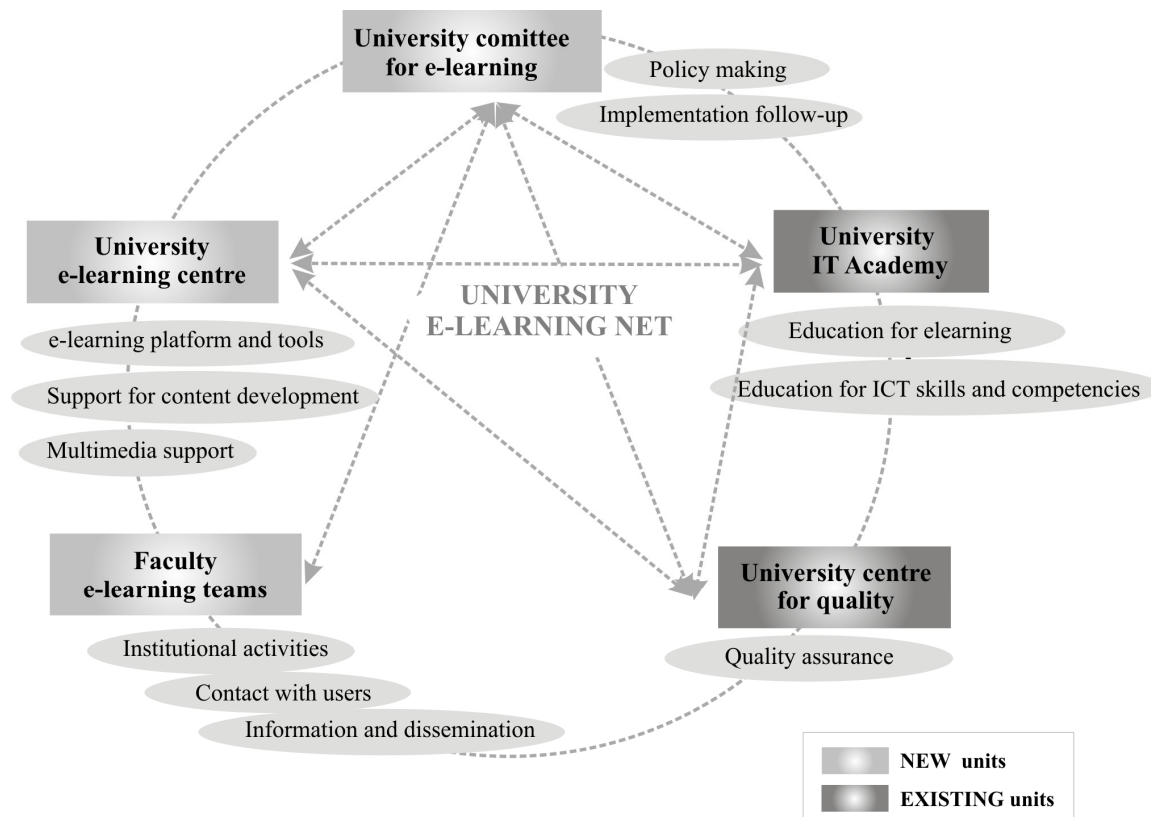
University comittee for e-learning

Policy making

Implementation follow-up

University e-learning centre

e-learning platform and tools

Support for content development

Multimedia support

UNIVERSITY E-LEARNING NET

University IT Academy

Education for elearning

Education for ICT skills and competencies

Faculty e-learning teams

Institutional activities

Contact with users

Information and dissemination

University centre for quality

Quality assurance

NEW units

EXISTING units